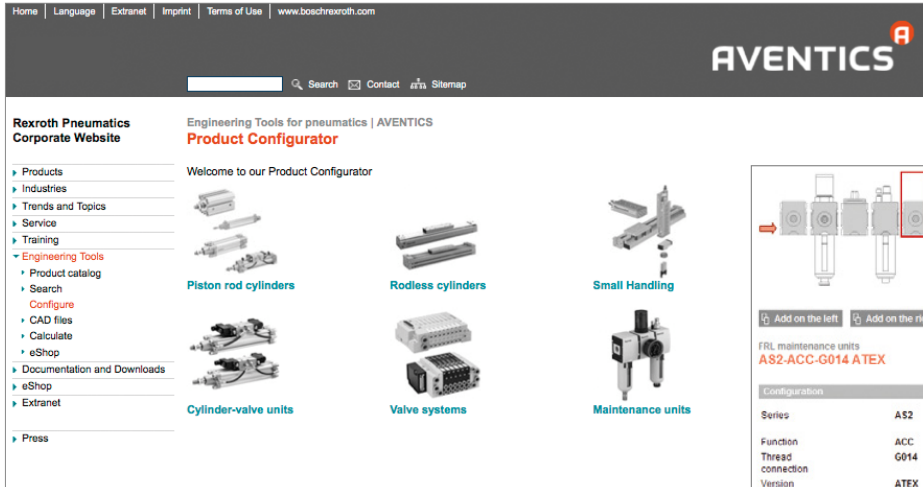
Home | Language | Extranet | Imprint | Terms of Use | www.boschrexroth.com

AVENTICS

Search Contact Sitemap

Rexroth Pneumatics Corporate Website

Products
Industries
Trends and Topics
Service
Training
Engineering Tools
Product catalog
Search
Configure
CAD files
Calculate
eShop
Documentation and Downloads
eShop
Extranet

Press

Engineering Tools for pneumatics | AVENTICS
Product Configurator

Welcome to our Product Configurator

Piston rod cylinders

Rodless cylinders

Small Handling

Cylinder-valve units

Valve systems

Maintenance units

Add on the left Add on the ri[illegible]

FRL maintenance units
AS2-ACC-G014 ATEX

Configuration

| Series | AS2 |
|---|---|
| Function | ACC |
| Thread connection | G014 |
| Version | ATEX |